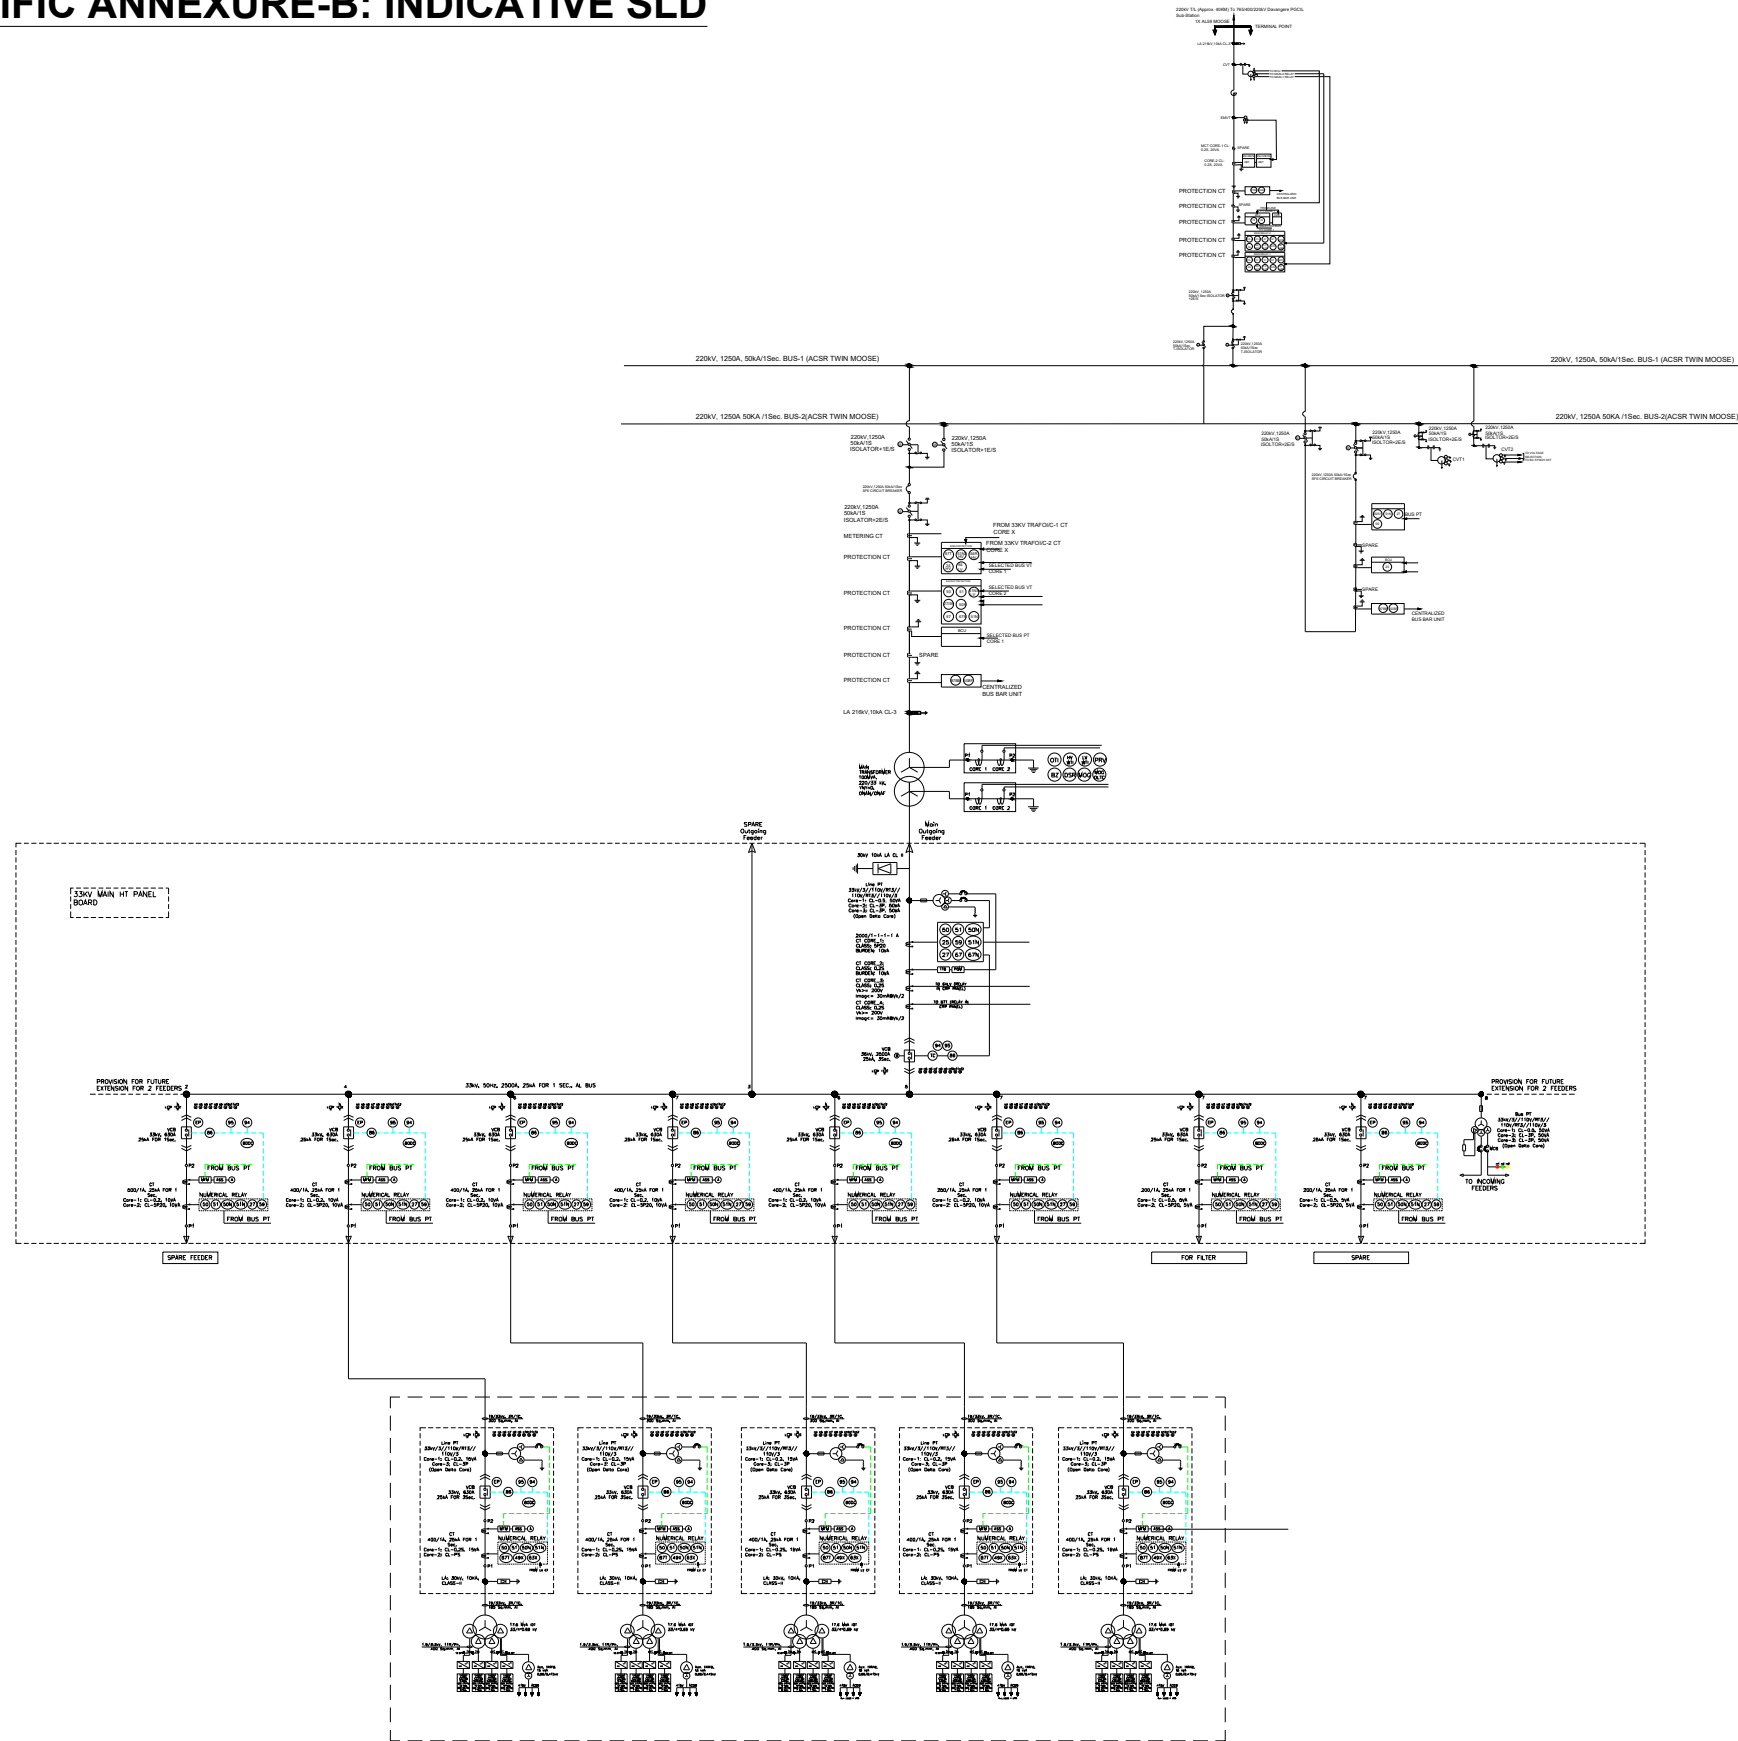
IFIC ANNEXURE-B: INDICATIVE SLD

220kV T/L (Approx. 40KM) To 765/400/220kV Davangere PSCIL Sub-Station

1X ALSB MOOSE

TERMINAL POINT

CVT

MCT CORE-1 CL-0.2S, 20VA

CORE-2 CL-0.2S, 20VA

SPARE

PROTECTION CT

PROTECTION CT

PROTECTION CT

PROTECTION CT

PROTECTION CT

220kV, 1250A, 50kA/1Sec. BUS-1 (ACSR TWIN MOOSE)

220kV, 1250A, 50kA/1Sec. BUS-1 (ACSR TWIN MOOSE)

220kV, 1250A 50KA /1Sec. BUS-2(ACSR TWIN MOOSE)

220kV, 1250A 50KA /1Sec. BUS-2(ACSR TWIN MOOSE)

220kV,1250A 50kA/1S ISOLATOR+1E/S

220kV,1250A 50kA/1S ISOLATOR+1E/S

220kV,1250A 50kA/1S ISOLATOR+2E/S

METERING CT

FROM 33KV TRAFO/C-1 CT CORE X

FROM 33KV TRAFO/C-2 CT CORE X

PROTECTION CT

SELECTED BUS VT CORE 1

SELECTED BUS VT CORE 2

PROTECTION CT

PROTECTION CT

SELECTED BUS PT CORE 1

PROTECTION CT

SPARE

PROTECTION CT

CENTRALIZED BUS BAR UNIT

LA 216kV,10kA CL-3

220kV,1250A 50kA/1S ISOLTOR+2E/S

220kV,1250A 50kA/1S ISOLTOR+2E/S

220kV,1250A 50kA/1S ISOLTOR+2E/S

220kV,1250A 50kA/1S ISOLTOR+2E/S

CVT1

CVT2

BUS PT

SPARE

SPARE

CENTRALIZED BUS BAR UNIT

Main TRANSFORMER

CORE 1 CORE 2

CORE 1 CORE 2

SPARE Outgoing Feeder

Main Outgoing Feeder

33KV MAIN HT PANEL BOARD

30kV 10kA LA CL II

50 51 50N
25 59 51N
27 67 67N

VCB 36kV, 2500A 25kA, 3Sec.

PROVISION FOR FUTURE EXTENSION FOR 2 FEEDERS

33kV, 50Hz, 2500A, 25kA FOR 1 SEC., AL BUS

PROVISION FOR FUTURE EXTENSION FOR 2 FEEDERS

FROM BUS PT

NUMERICAL RELAY

FROM BUS PT

FROM BUS PT

NUMERICAL RELAY

FROM BUS PT

FROM BUS PT

NUMERICAL RELAY

FROM BUS PT

FROM BUS PT

NUMERICAL RELAY

FROM BUS PT

FROM BUS PT

NUMERICAL RELAY

FROM BUS PT

FROM BUS PT

NUMERICAL RELAY

FROM BUS PT

FROM BUS PT

NUMERICAL RELAY

FROM BUS PT

FROM BUS PT

NUMERICAL RELAY

FROM BUS PT

TO INCOMING FEEDERS

SPARE FEEDER

FOR FILTER

SPARE

NUMERICAL RELAY

NUMERICAL RELAY

NUMERICAL RELAY

NUMERICAL RELAY

NUMERICAL RELAY